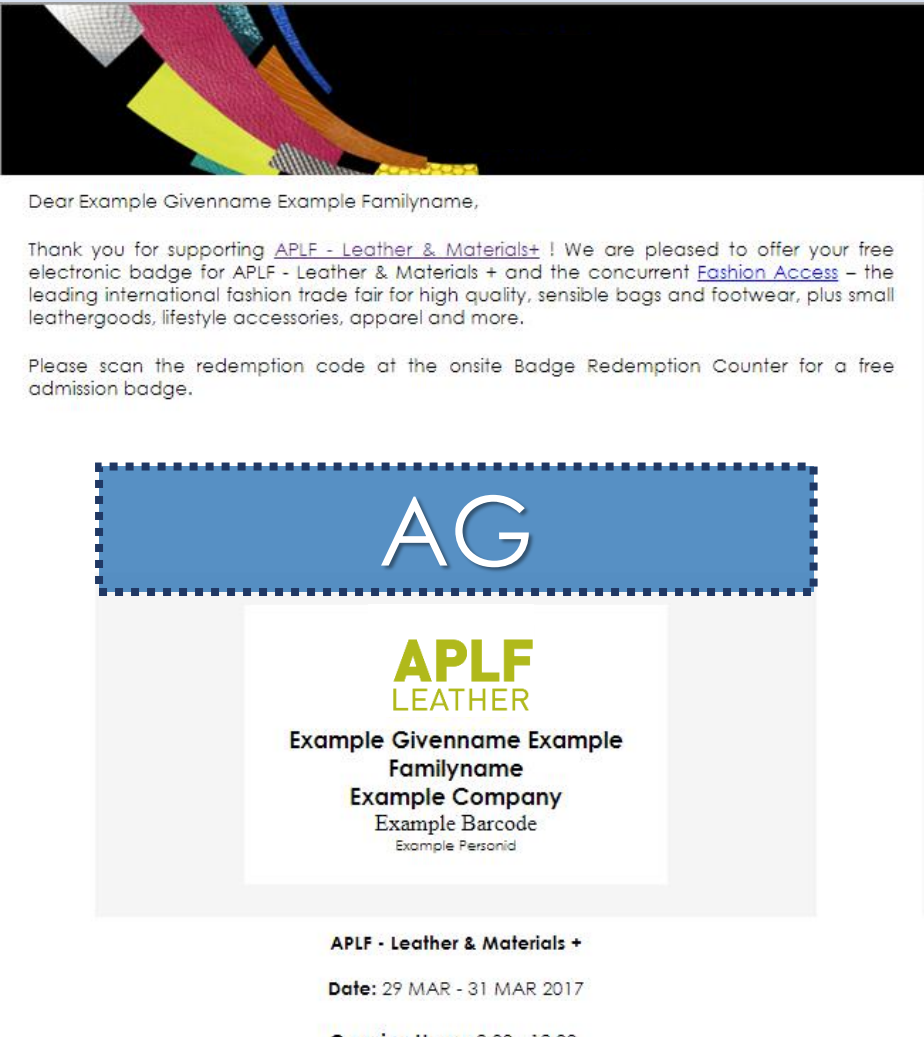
Dear Example Givenname Example Familyname,

Thank you for supporting APLF - Leather & Materials+ ! We are pleased to offer your free electronic badge for APLF - Leather & Materials + and the concurrent Fashion Access – the leading international fashion trade fair for high quality, sensible bags and footwear, plus small leathergoods, lifestyle accessories, apparel and more.

Please scan the redemption code at the onsite Badge Redemption Counter for a free admission badge.

AG

APLF
LEATHER

Example Givenname Example Familyname
Example Company
Example Barcode
Example Personid

APLF - Leather & Materials +

Date: 29 MAR - 31 MAR 2017

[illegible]